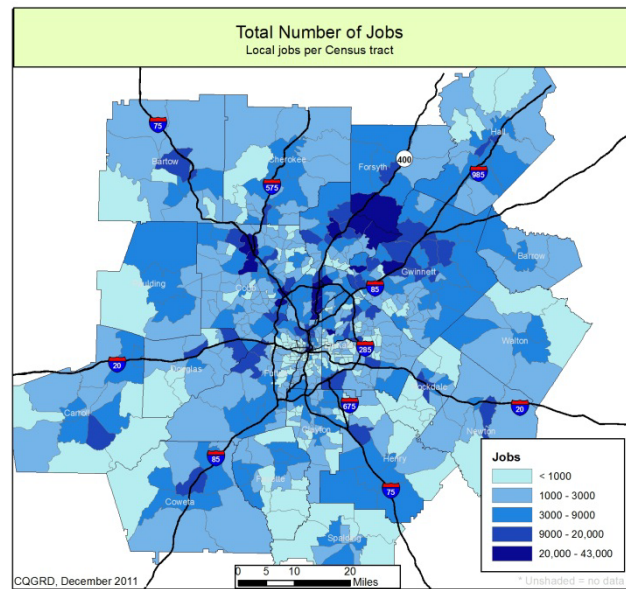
Total Number of Jobs
Local jobs per Census tract

75
Bartow
Cherokee
575
Forsyth
400
985
Hall
Gwinnett
85
Barrow
Paulding
Cobb
285
Walton
20
Douglas
Fulton
Rockdale
Carroll
675
20
Clayton
Newton
85
Henry
Coweta
75
Spalding

Jobs
< 1000
1000 - 3000
3000 - 9000
9000 - 20,000
20,000 - 43,000

CQGRD, December 2011
0 5 10 20
Miles
* Unshaded = no data